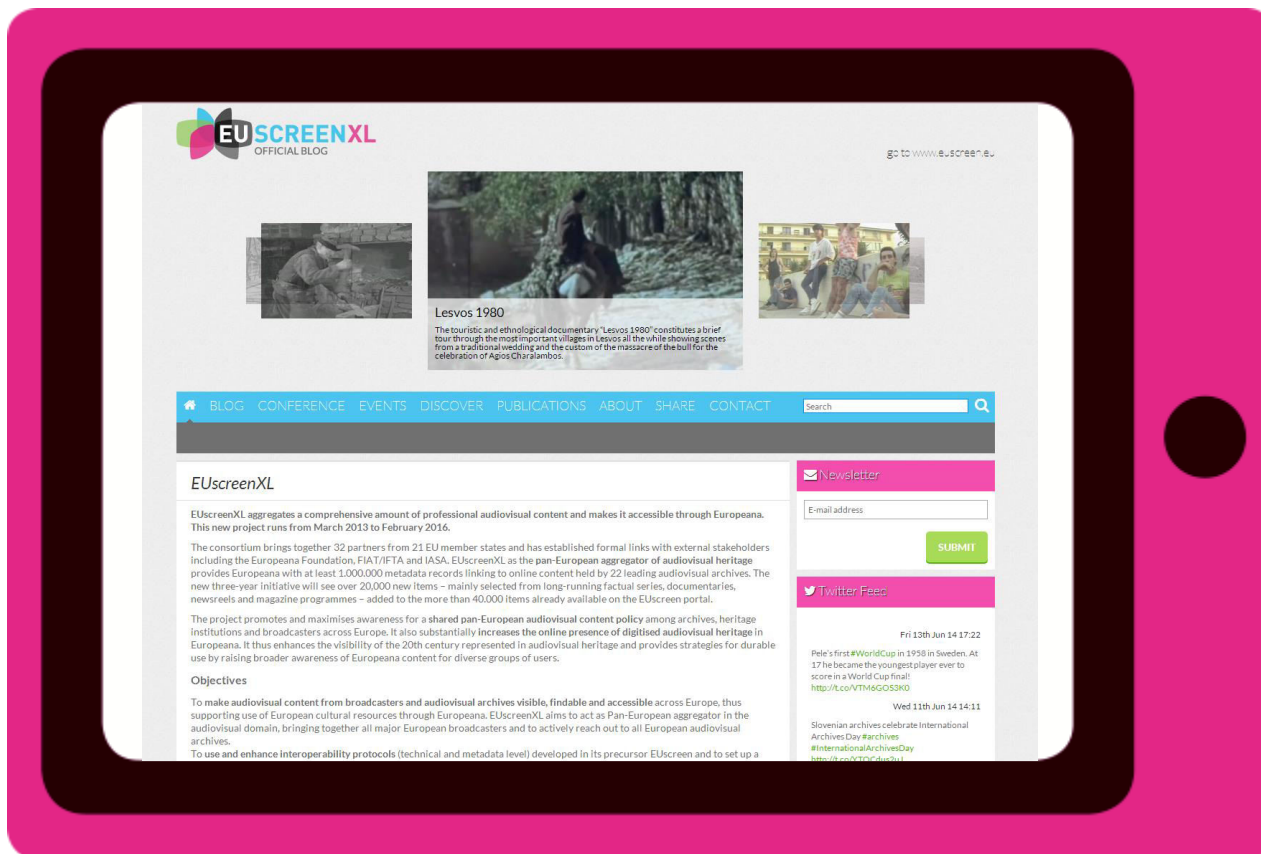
EU SCREENXL
OFFICIAL BLOG

go to www.euscreen.eu

Lesvos 1980

The touristic and ethnological documentary "Lesvos 1980" constitutes a brief tour through the most important villages in Lesvos all the while showing scenes from a traditional wedding and the custom of the massacre of the bull for the celebration of Agios Charalambos.

BLOG CONFERENCE EVENTS DISCOVER PUBLICATIONS ABOUT SHARE CONTACT

Search

EUscreenXL

EUscreenXL aggregates a comprehensive amount of professional audiovisual content and makes it accessible through Europeana. This new project runs from March 2013 to February 2016.

The consortium brings together 32 partners from 21 EU member states and has established formal links with external stakeholders including the Europeana Foundation, FIAT/IFTA and IASA. EUscreenXL as the pan-European aggregator of audiovisual heritage provides Europeana with at least 1.000.000 metadata records linking to online content held by 22 leading audiovisual archives. The new three-year initiative will see over 20,000 new items – mainly selected from long-running factual series, documentaries, newsreels and magazine programmes – added to the more than 40.000 items already available on the EUscreen portal.

The project promotes and maximises awareness for a shared pan-European audiovisual content policy among archives, heritage institutions and broadcasters across Europe. It also substantially increases the online presence of digitised audiovisual heritage in Europeana. It thus enhances the visibility of the 20th century represented in audiovisual heritage and provides strategies for durable use by raising broader awareness of Europeana content for diverse groups of users.

Objectives

To make audiovisual content from broadcasters and audiovisual archives visible, findable and accessible across Europe, thus supporting use of European cultural resources through Europeana. EUscreenXL aims to act as Pan-European aggregator in the audiovisual domain, bringing together all major European broadcasters and to actively reach out to all European audiovisual archives.
To use and enhance interoperability protocols (technical and metadata level) developed in its precursor EUscreen and to set up a

Newsletter

E-mail address

SUBMIT

Twitter Feed

Fri 13th Jun 14 17:22

Pele's first #WorldCup in 1958 in Sweden. At 17 he became the youngest player ever to score in a World Cup final! http://t.co/VTM6GOS3K0

Wed 11th Jun 14 14:11

Slovenian archives celebrate International Archives Day #archives #InternationalArchivesDay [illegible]